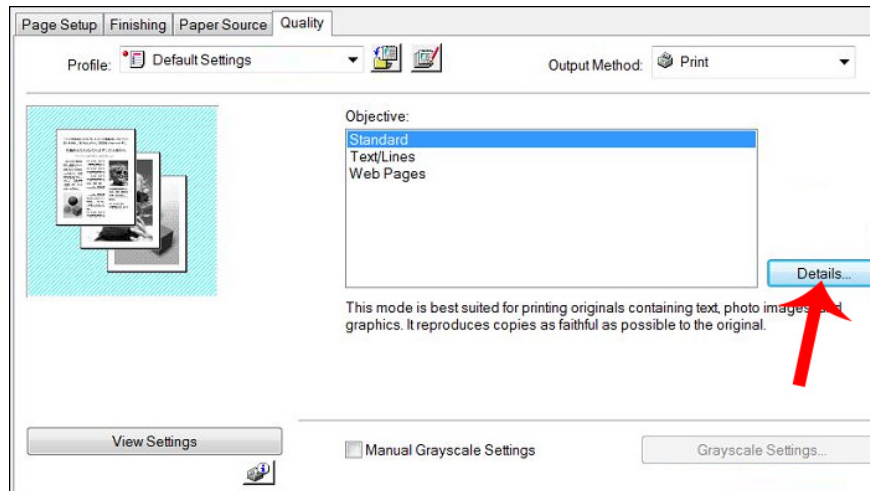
Page Setup | Finishing | Paper Source | Quality

Profile: Default Settings

Output Method: Print

Objective:
Standard
Text/Lines
Web Pages

Details...

This mode is best suited for printing originals containing text, photo images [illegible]d graphics. It reproduces copies as faithful as possible to the original.

View Settings

Manual Grayscale Settings

Grayscale Settings...